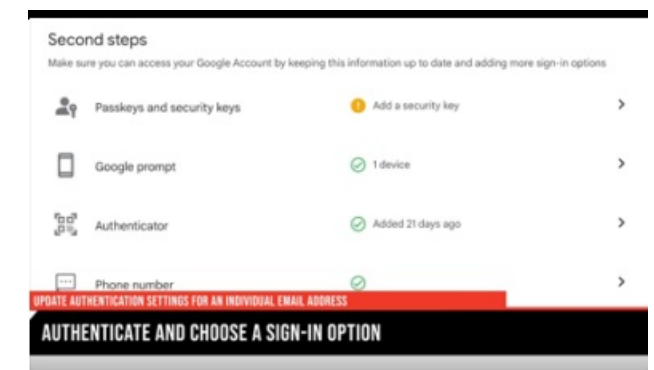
Second steps

Make sure you can access your Google Account by keeping this information up to date and adding more sign-in options

Passkeys and security keys
Add a security key

Google prompt
1 device

Authenticator
Added 21 days ago

Phone number

UPDATE AUTHENTICATION SETTINGS FOR AN INDIVIDUAL EMAIL ADDRESS

AUTHENTICATE AND CHOOSE A SIGN-IN OPTION